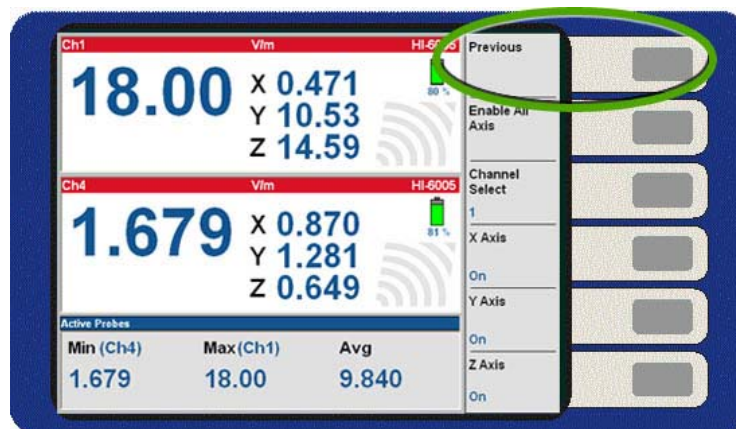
Ch1 V/m HI-6005

18.00 X 0.471 Y 10.53 Z 14.59

80 %

Ch4 V/m HI-6005

1.679 X 0.870 Y 1.281 Z 0.649

81 %

Active Probes

Min (Ch4) Max (Ch1) Avg

1.679 18.00 9.840

Previous

Enable All Axis

Channel Select

1

X Axis

On

Y Axis

On

Z Axis

On